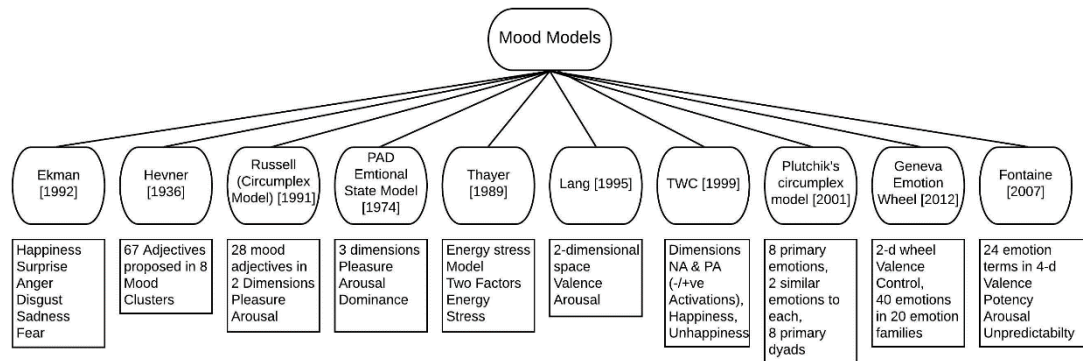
Mood Models

Ekman [1992]

Happiness
Surprise
Anger
Disgust
Sadness
Fear

Hevner [1936]

67 Adjectives proposed in 8 Mood Clusters

Russell (Circumplex Model) [1991]

28 mood adjectives in 2 Dimensions Pleasure Arousal

PAD Emtional State Model [1974]

3 dimensions
Pleasure
Arousal
Dominance

Thayer [1989]

Energy stress Model
Two Factors
Energy
Stress

Lang [1995]

2-dimensional space
Valence
Arousal

TWC [1999]

Dimensions NA & PA (-/+ve Activations), Happiness, Unhappiness

Plutchik's circumplex model [2001]

8 primary emotions, 2 similar emotions to each, 8 primary dyads

Geneva Emotion Wheel [2012]

2-d wheel
Valence
Control,
40 emotions in 20 emotion families

Fontaine [2007]

24 emotion terms in 4-d
Valence
Potency
Arousal
Unpredictabilty